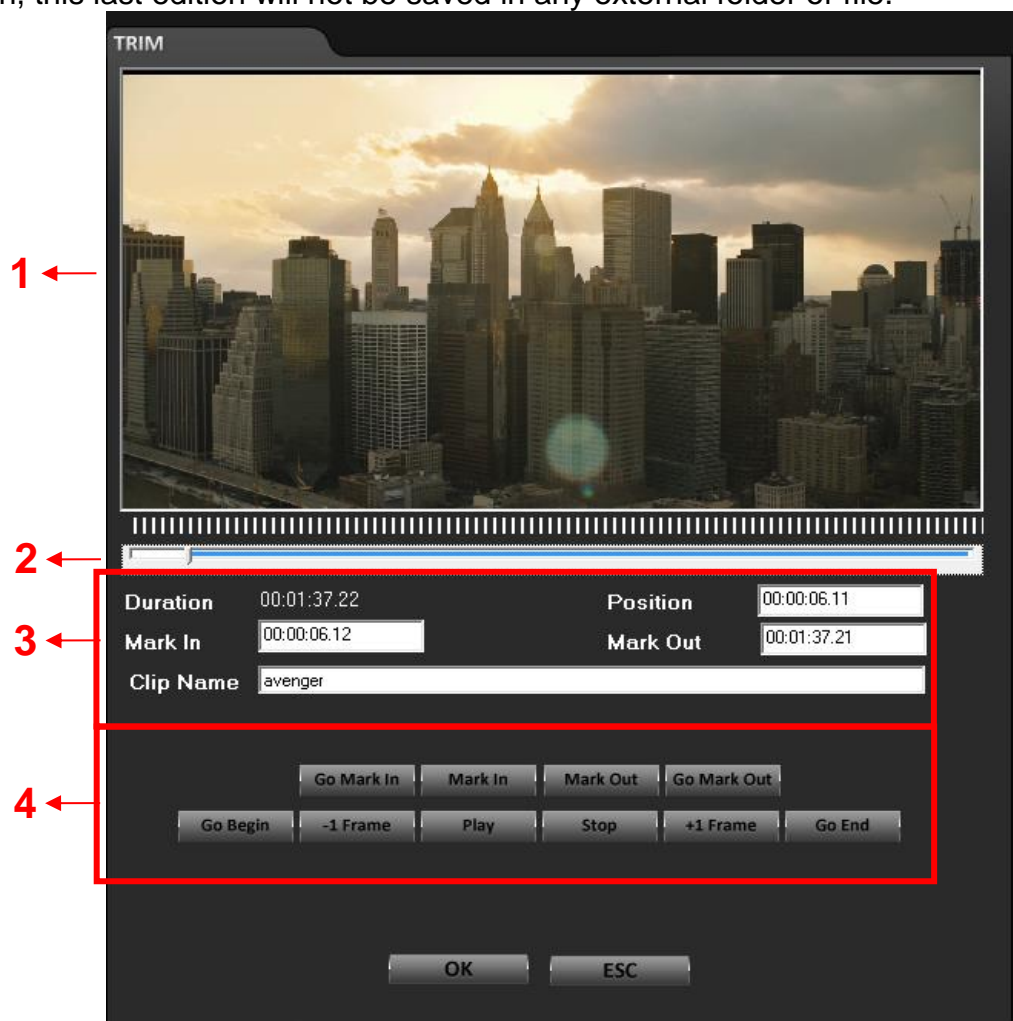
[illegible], this last edition will not be saved in any external folder or file.

TRIM

1

2

3

Duration 00:01:37.22

Position 00:00:06.11

Mark In 00:00:06.12

Mark Out 00:01:37.21

Clip Name avenger

4

Go Mark In Mark In Mark Out Go Mark Out

Go Begin -1 Frame Play Stop +1 Frame Go End

OK ESC